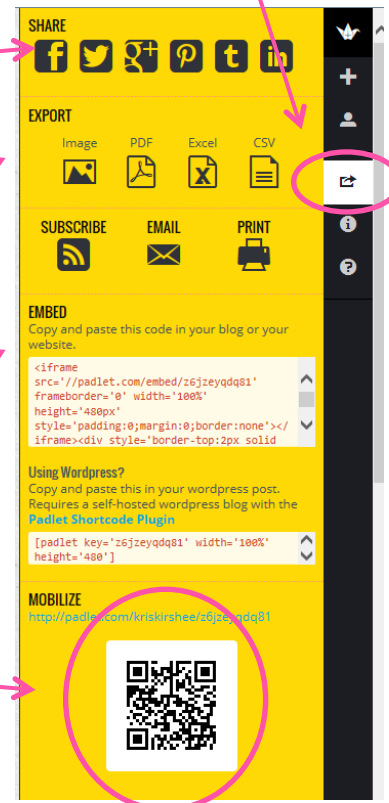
SHARE

EXPORT

Image PDF Excel CSV

SUBSCRIBE EMAIL PRINT

EMBED

Copy and paste this code in your blog or your website.

<iframe src='//padlet.com/embed/z6jzeyqdq81' frameborder='0' width='100%' height='480px' style='padding:0;margin:0;border:none'></iframe><div style='border-top:2px solid

Using Wordpress?

Copy and paste this in your wordpress post. Requires a self-hosted wordpress blog with the Padlet Shortcode Plugin

[padlet key='z6jzeyqdq81' width='100%' height='480']

MOBILIZE

http://padlet.com/kriskirshee/z6jzeyqdq81